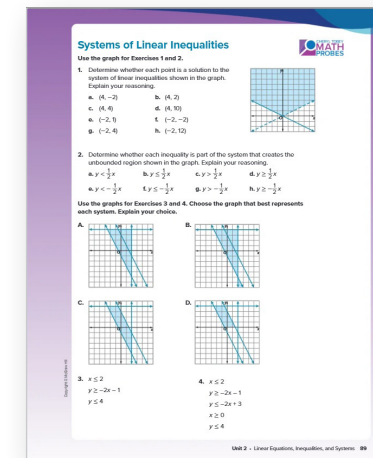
Systems of Linear Inequalities

MATH PROBES

Use the graph for Exercises 1 and 2.

1. Determine whether each point is a solution to the system of linear inequalities shown in the graph. Explain your reasoning.

a. (4, −2)
b. (4, 2)
c. (4, 4)
d. (4, 10)
e. (−2, 1)
f. (−2, −2)
g. (−2, 4)
h. (−2, 12)

2. Determine whether each inequality is part of the system that creates the unbounded region shown in the graph. Explain your reasoning.

a. $y < \frac{1}{2}x$
b. $y \leq \frac{1}{2}x$
c. $y > \frac{1}{2}x$
d. $y \geq \frac{1}{2}x$
e. $y < -\frac{1}{2}x$
f. $y \leq -\frac{1}{2}x$
g. $y > -\frac{1}{2}x$
h. $y \geq -\frac{1}{2}x$

Use the graphs for Exercises 3 and 4. Choose the graph that best represents each system. Explain your choice.

A.
B.
C.
D.

3. $x \leq 2$
$y \geq -2x - 1$
$y \leq 4$

4. $x \leq 2$
$y \geq -2x - 1$
$y \leq -2x + 3$
$x \geq 0$
$y \leq 4$

Copyright © McGraw-Hill

Unit 2 • Linear Equations, Inequalities, and Systems 89